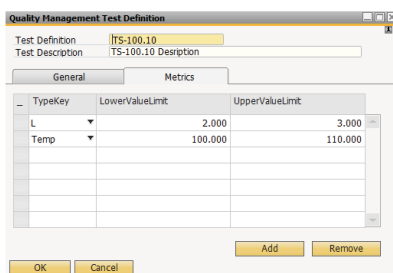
Quality Management Test Definition

Test Definition TS-100.10
Test Description TS-100.10 Desription

General Metrics

| # | TypeKey | LowerValueLimit | UpperValueLimit |
|---|---|---|---|
| | L | 2.000 | 3.000 |
| | Temp | 100.000 | 110.000 |
| | | | |
| | | | |
| | | | |
| | | | |

Add Remove

OK Cancel